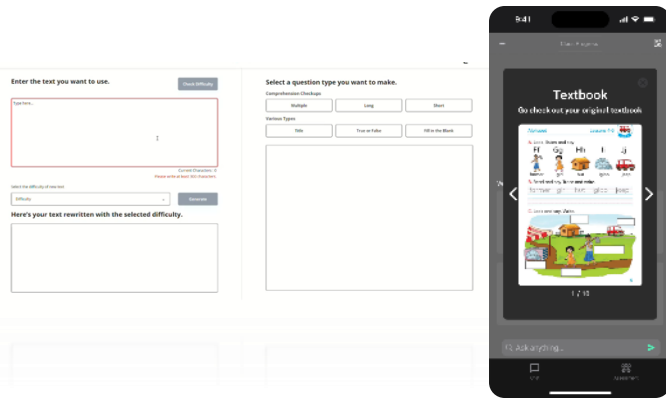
Enter the text you want to use.

Check Difficulty

Type here...

Current Characters : 0

Please write at least 300 characters

Select the difficulty of new text

Difficulty

Generate

Here's your text rewritten with the selected difficulty.

Select a question type you want to make.

Comprehension Checkups

Multiple

Long

Short

Various Types

Title

True or False

Fill in the Blank

9:41

Textbook

Go check out your original textbook

1 / 10

Ask anything...